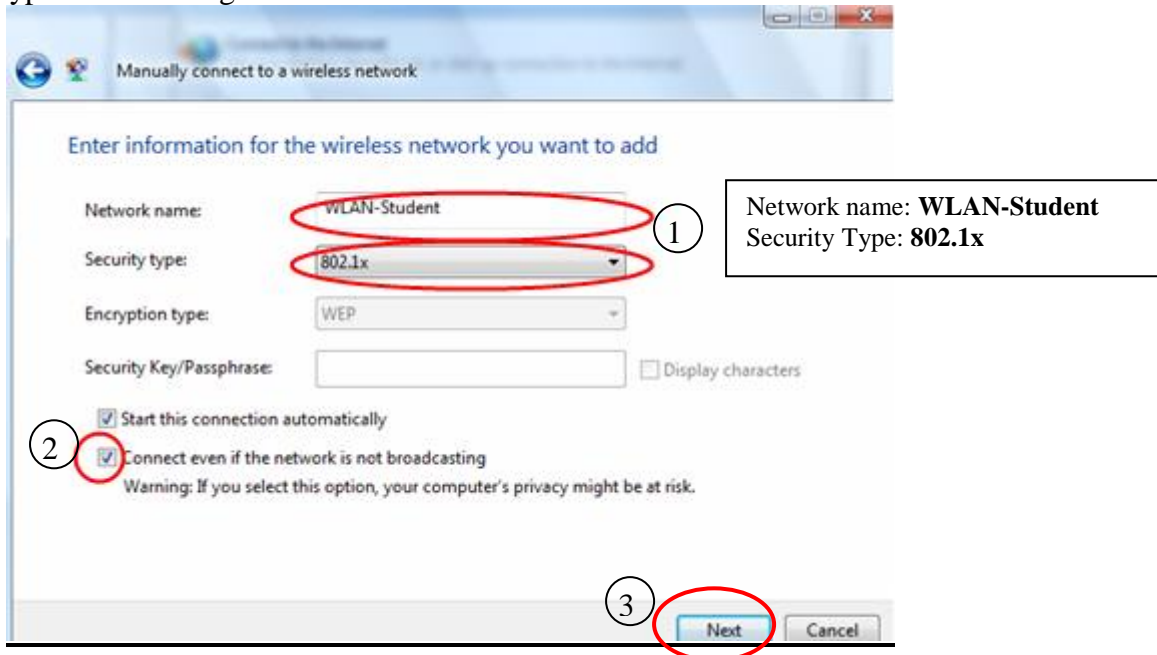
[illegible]

Manually connect to a wireless network

Enter information for the wireless network you want to add

Network name: WLAN-Student

Security type: 802.1x

Encryption type: WEP

Security Key/Passphrase:

Display characters

Start this connection automatically

Connect even if the network is not broadcasting

Warning: If you select this option, your computer's privacy might be at risk.

Next Cancel

1

2

3

Network name: **WLAN-Student**
Security Type: **802.1x**